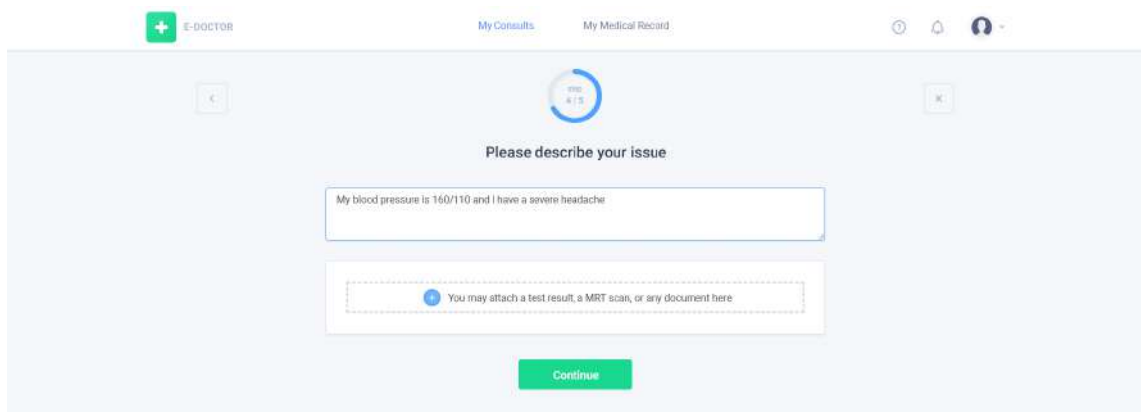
E-DOCTOR

My Consults

My Medical Record

STEP
4 / 5

Please describe your issue

My blood pressure is 160/110 and I have a severe headache

You may attach a test result, a MRT scan, or any document here

Continue